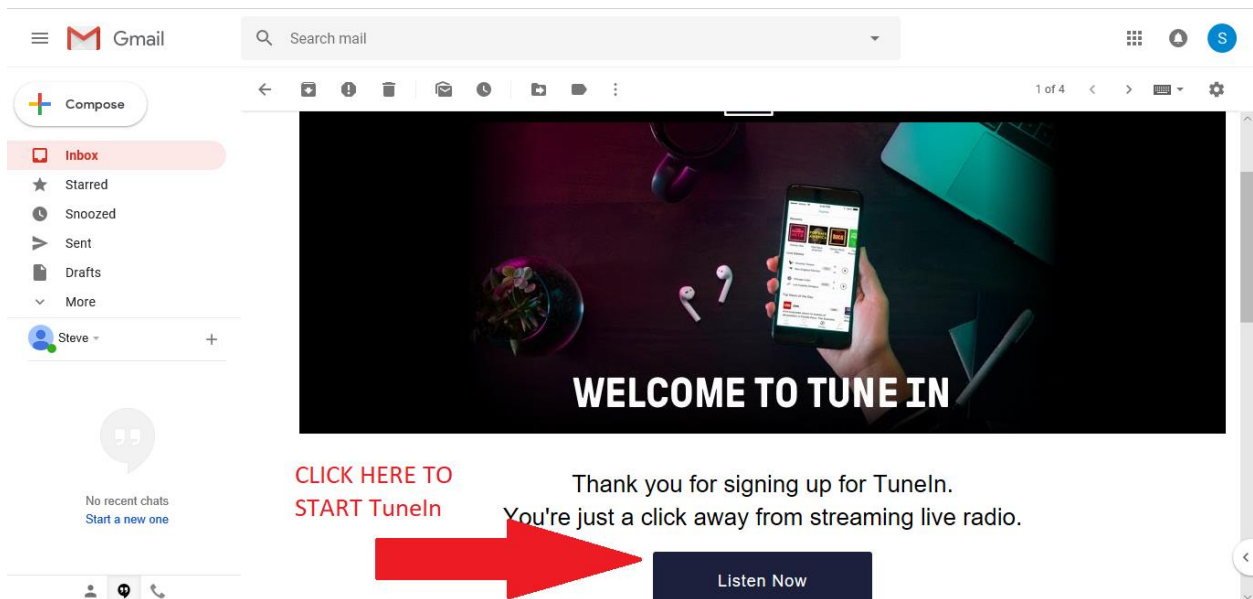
Gmail

Search mail

S

Compose

Inbox
Starred
Snoozed
Sent
Drafts
More

Steve

No recent chats
Start a new one

1 of 4

WELCOME TO TUNE IN

CLICK HERE TO START TuneIn

Thank you for signing up for TuneIn.
You're just a click away from streaming live radio.

Listen Now